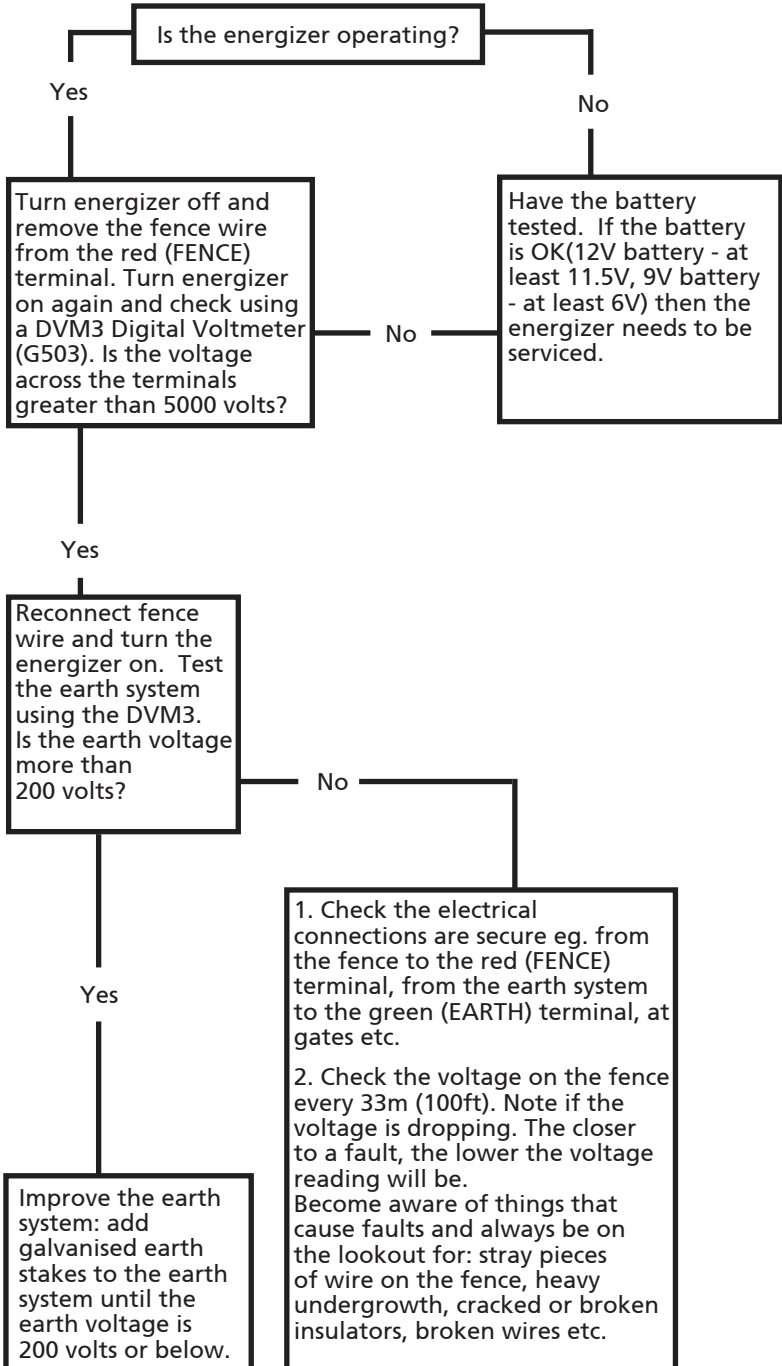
Is the energizer operating?

Yes

No

Turn energizer off and remove the fence wire from the red (FENCE) terminal. Turn energizer on again and check using a DVM3 Digital Voltmeter (G503). Is the voltage across the terminals greater than 5000 volts?

No

Have the battery tested. If the battery is OK(12V battery - at least 11.5V, 9V battery - at least 6V) then the energizer needs to be serviced.

Yes

Reconnect fence wire and turn the energizer on. Test the earth system using the DVM3. Is the earth voltage more than 200 volts?

No

Yes

1. Check the electrical connections are secure eg. from the fence to the red (FENCE) terminal, from the earth system to the green (EARTH) terminal, at gates etc.

2. Check the voltage on the fence every 33m (100ft). Note if the voltage is dropping. The closer to a fault, the lower the voltage reading will be.
Become aware of things that cause faults and always be on the lookout for: stray pieces of wire on the fence, heavy undergrowth, cracked or broken insulators, broken wires etc.

Improve the earth system: add galvanised earth stakes to the earth system until the earth voltage is 200 volts or below.